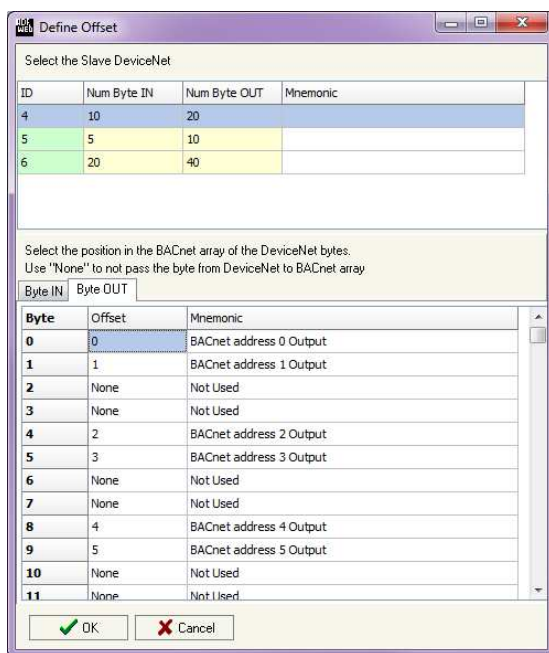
Define Offset

Select the Slave DeviceNet

| ID | Num Byte IN | Num Byte OUT | Mnemonic |
|---|---|---|---|
| 4 | 10 | 20 | |
| 5 | 5 | 10 | |
| 6 | 20 | 40 | |

Select the position in the BACnet array of the DeviceNet bytes.
Use "None" to not pass the byte from DeviceNet to BACnet array

Byte IN | Byte OUT

| Byte | Offset | Mnemonic |
|---|---|---|
| 0 | 0 | BACnet address 0 Output |
| 1 | 1 | BACnet address 1 Output |
| 2 | None | Not Used |
| 3 | None | Not Used |
| 4 | 2 | BACnet address 2 Output |
| 5 | 3 | BACnet address 3 Output |
| 6 | None | Not Used |
| 7 | None | Not Used |
| 8 | 4 | BACnet address 4 Output |
| 9 | 5 | BACnet address 5 Output |
| 10 | None | Not Used |
| 11 | None | Not Used |

OK
Cancel